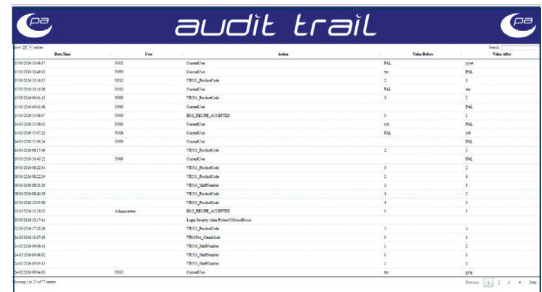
pa

audit trail

pa

Show 25 entries

Search:

| Date/Time | User | Action | Value Before | Value After |
|---|---|---|---|---|
| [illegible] | 5002 | CurrentUser | PAL | yyyyy |
| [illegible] | 5999 | CurrentUser | yy | PAL |
| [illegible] | 5002 | VR501_ProductCode | 2 | 6 |
| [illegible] | 5002 | CurrentUser | PAL | xxx |
| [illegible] | 9568 | VR501_ProductCode | 3 | 2 |
| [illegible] | 9569 | CurrentUser | | PAL |
| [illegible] | 9569 | RSG_RECIPE_ACCEPTED | 0 | 1 |
| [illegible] | 5568 | CurrentUser | xxk | PAL |
| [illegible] | 9568 | CurrentUser | PAL | xxk |
| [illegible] | 9999 | CurrentUser | | PAL |
| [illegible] | | VR501_ProductCode | 2 | 3 |
| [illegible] | 5569 | CurrentUser | | PAL |
| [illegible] | | VR501_ProductCode | 3 | 2 |
| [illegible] | | VR501_ProductCode | 2 | 3 |
| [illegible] | | VR501_ShiftNumber | 2 | 3 |
| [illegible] | | VR501_ShiftNumber | 4 | 3 |
| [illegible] | | VR501_ProductCode | 4 | 6 |
| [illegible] | Administrator | RSG_RECIPE_ACCEPTED | 0 | 1 |
| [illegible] | | Login Security when Power/MicroDown | | |
| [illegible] | | VR501_ProductCode | 5 | 4 |
| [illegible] | | VR501_ClassCode | 0 | 4 |
| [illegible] | | VR501_ShiftNumber | 1 | 2 |
| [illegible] | | VR501_ShiftNumber | 0 | 2 |
| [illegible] | | VR501_ProductCode | 1 | 0 |
| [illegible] | 5015 | CurrentUser | xxx | gyfg |

Showing 1 to 25 of 77 entries

Previous 1 2 3 4 Next